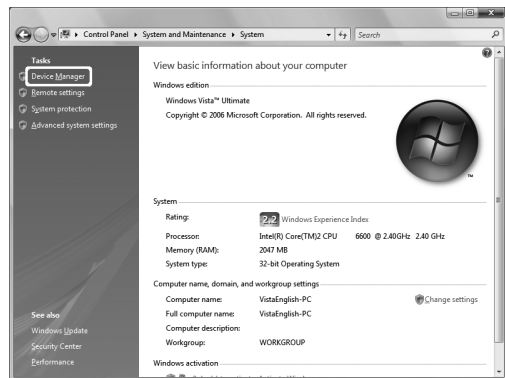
Control Panel ▸ System and Maintenance ▸ System
Search

Tasks
Device Manager
Remote settings
System protection
Advanced system settings

See also
Windows Update
Security Center
Performance

View basic information about your computer

Windows edition
Windows Vista™ Ultimate
Copyright © 2006 Microsoft Corporation. All rights reserved.

System
| Rating: | 2.2 Windows Experience Index |
|---|---|
| Processor: | Intel(R) Core(TM)2 CPU 6600 @ 2.40GHz 2.40 GHz |
| Memory (RAM): | 2047 MB |
| System type: | 32-bit Operating System |

Computer name, domain, and workgroup settings
| Computer name: | VistaEnglish-PC |
|---|---|
| Full computer name: | VistaEnglish-PC |
| Computer description: | |
| Workgroup: | WORKGROUP |

Change settings

Windows activation
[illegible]